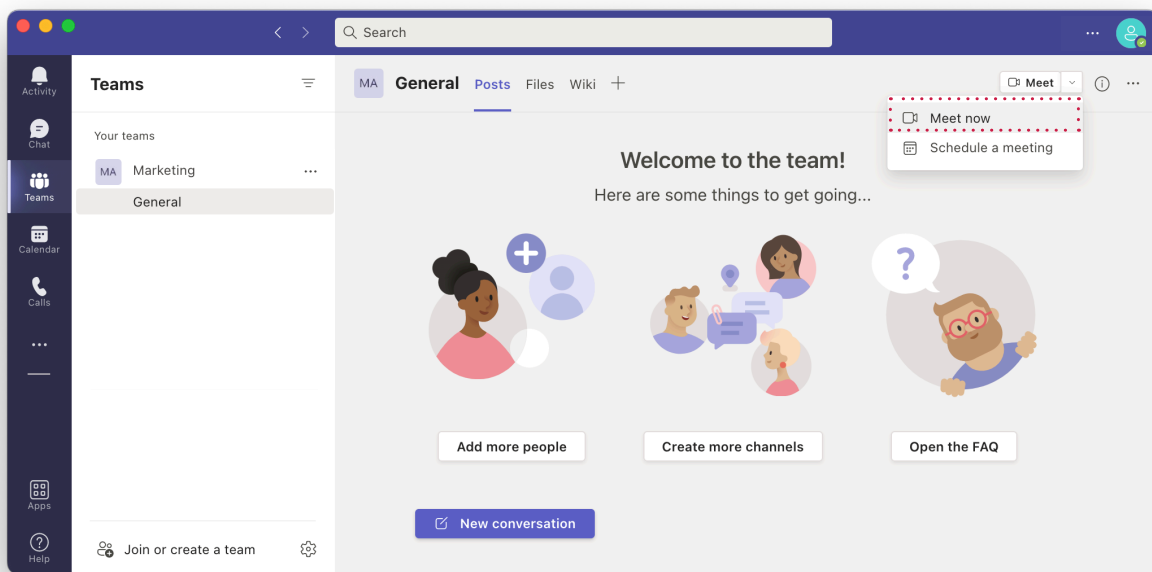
Search

Activity

Chat

Teams

Calendar

Calls

...

Apps

Help

Teams

Your teams

MA Marketing ...

General

Join or create a team

MA General Posts Files Wiki +

Meet

Meet now

Schedule a meeting

Welcome to the team!

Here are some things to get going...

Add more people

Create more channels

Open the FAQ

New conversation